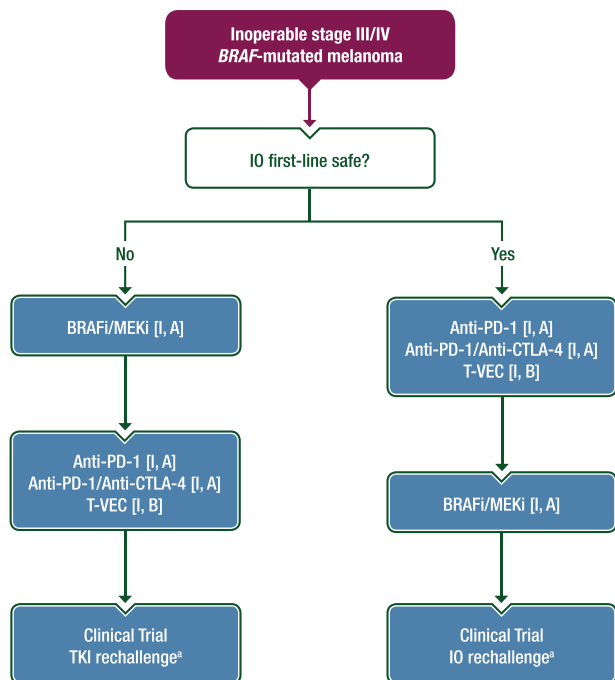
Inoperable stage III/IV
*BRAF*-mutated melanoma

IO first-line safe?

No

Yes

BRAFi/MEKi [I, A]

Anti-PD-1 [I, A]
Anti-PD-1/Anti-CTLA-4 [I, A]
T-VEC [I, B]

Anti-PD-1 [I, A]
Anti-PD-1/Anti-CTLA-4 [I, A]
T-VEC [I, B]

BRAFi/MEKi [I, A]

Clinical Trial
TKI rechallenge$^{a}$

Clinical Trial
IO rechallenge$^{a}$